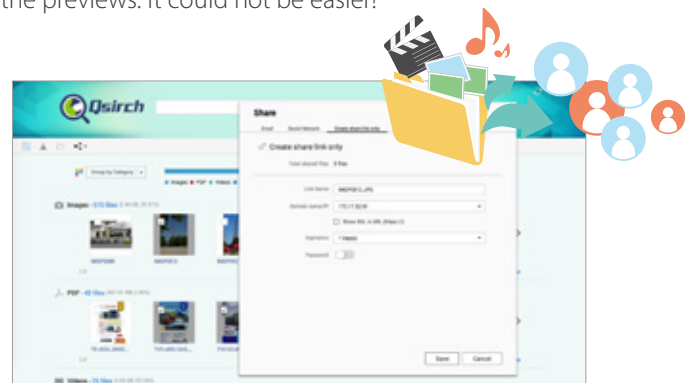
the previews. It could not be easier!

Qsirch

Share

Email Social Network Create share link only

Create share link only

Total shared files: 3 files

Link Name: IMGP0812.JPG

Domain name/IP: 172.17.32.18

Show SSL in URL (https://)

Expiration: 1 Week

Password

Group by Category

Images PDF Videos

Images - 572 files

IMGP0385 IMGP0812

PDF - 43 files

Videos - 15 files

Save Cancel